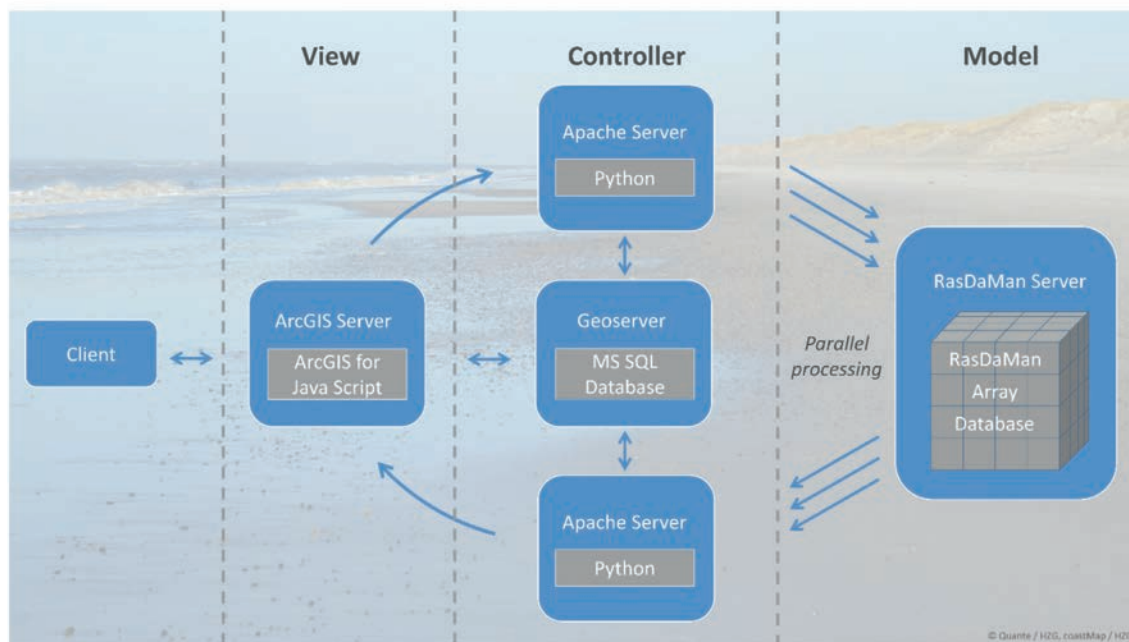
View

Controller

Model

Apache Server

Python

Client

ArcGIS Server

ArcGIS for Java Script

Geoserver

MS SQL Database

Parallel processing

RasDaMan Server

RasDaMan Array Database

Apache Server

Python

© Quante / HZG, coastMap / HZ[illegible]